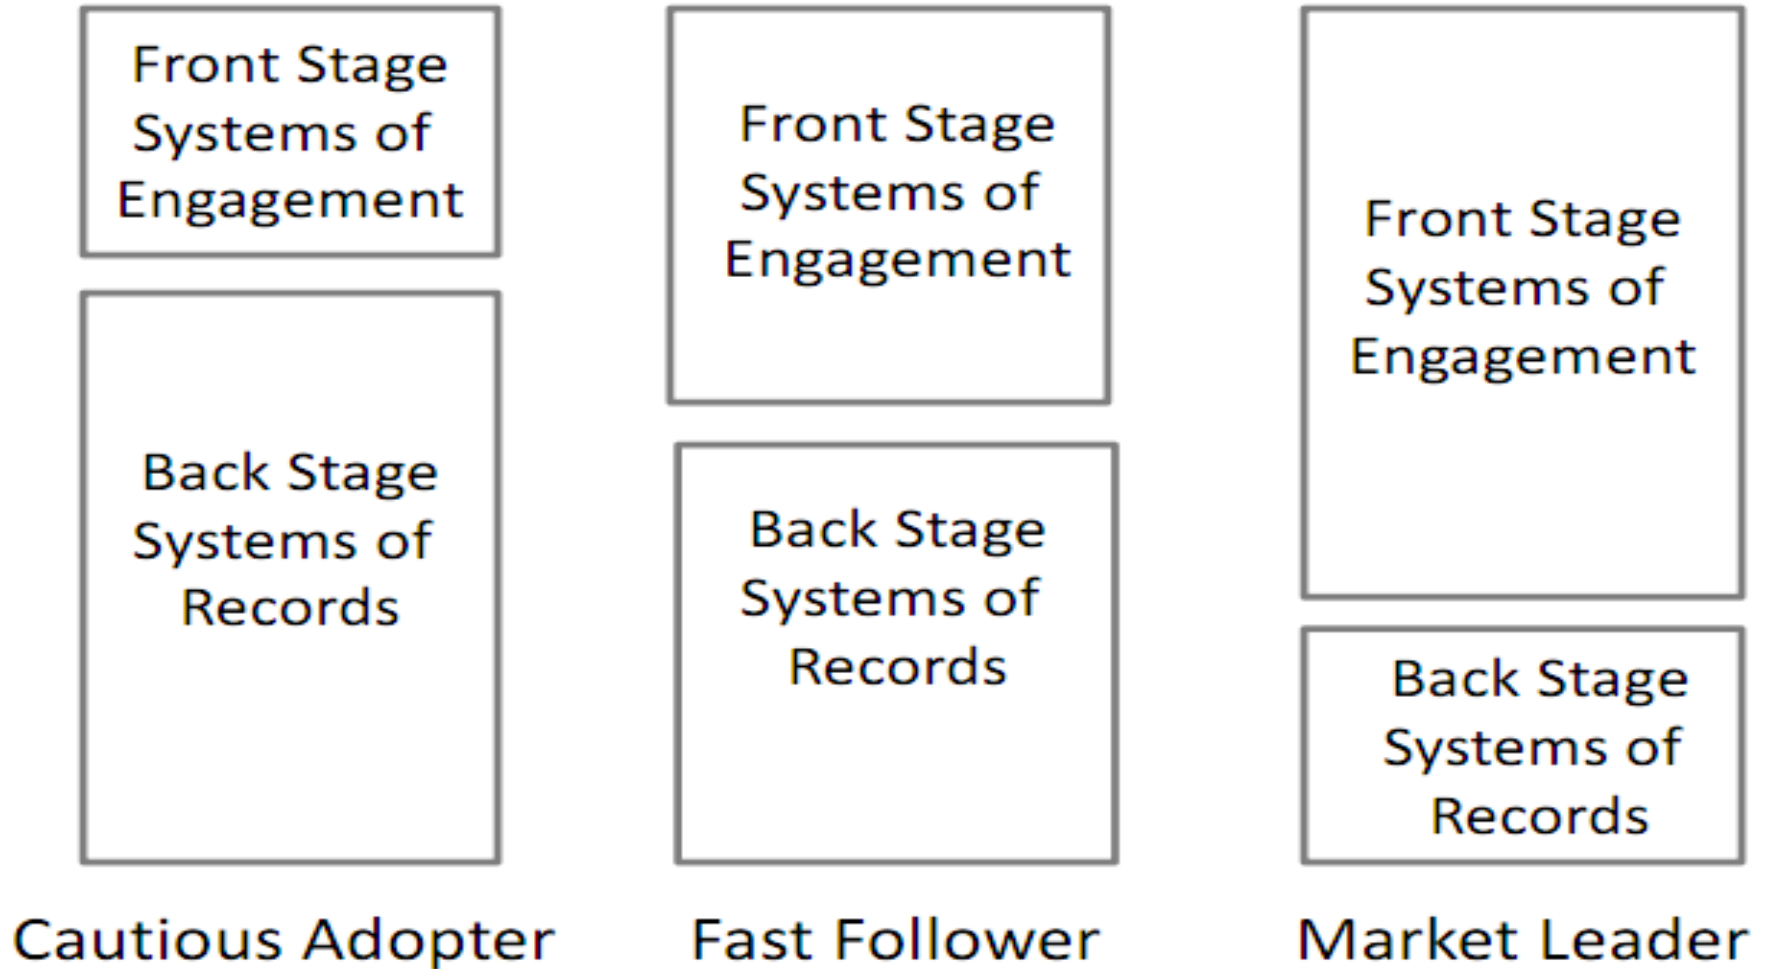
Front Stage Systems of Engagement

Back Stage Systems of Records

Cautious Adopter

Front Stage Systems of Engagement

Back Stage Systems of Records

Fast Follower

Front Stage Systems of Engagement

Back Stage Systems of Records

Market Leader